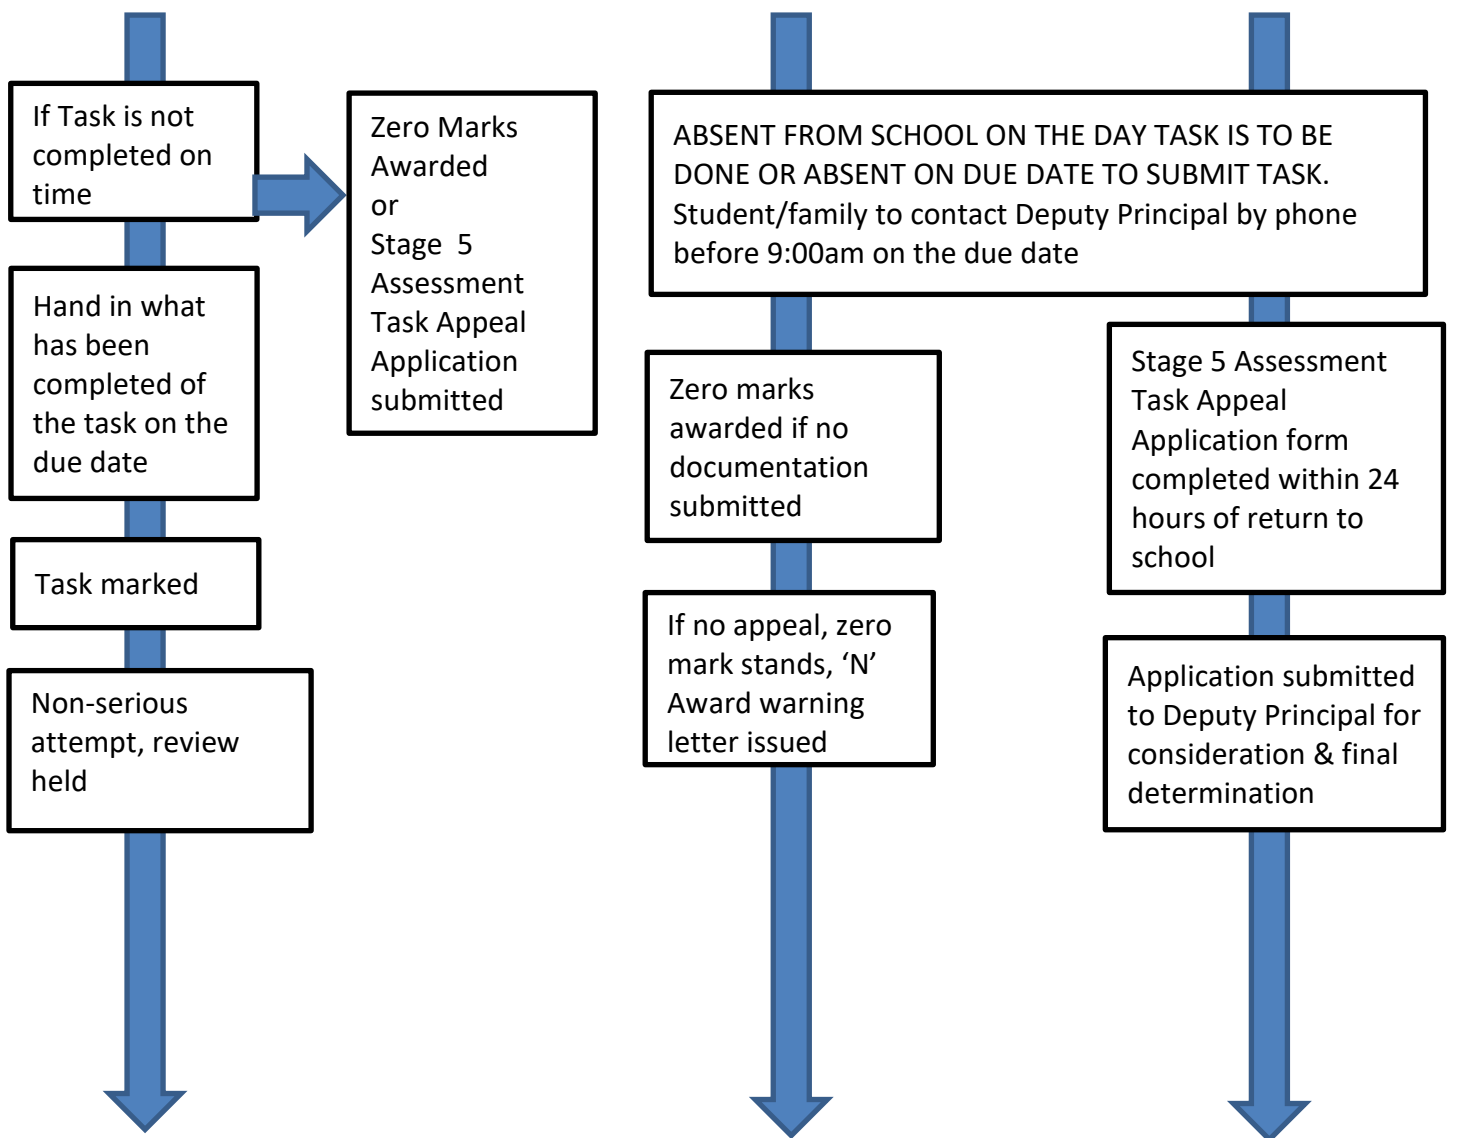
If Task is not completed on time

Zero Marks Awarded
or
Stage 5 Assessment Task Appeal Application submitted

ABSENT FROM SCHOOL ON THE DAY TASK IS TO BE DONE OR ABSENT ON DUE DATE TO SUBMIT TASK. Student/family to contact Deputy Principal by phone before 9:00am on the due date

Hand in what has been completed of the task on the due date

Task marked

Non-serious attempt, review held

Zero marks awarded if no documentation submitted

If no appeal, zero mark stands, ‘N’ Award warning letter issued

Stage 5 Assessment Task Appeal Application form completed within 24 hours of return to school

Application submitted to Deputy Principal for consideration & final determination